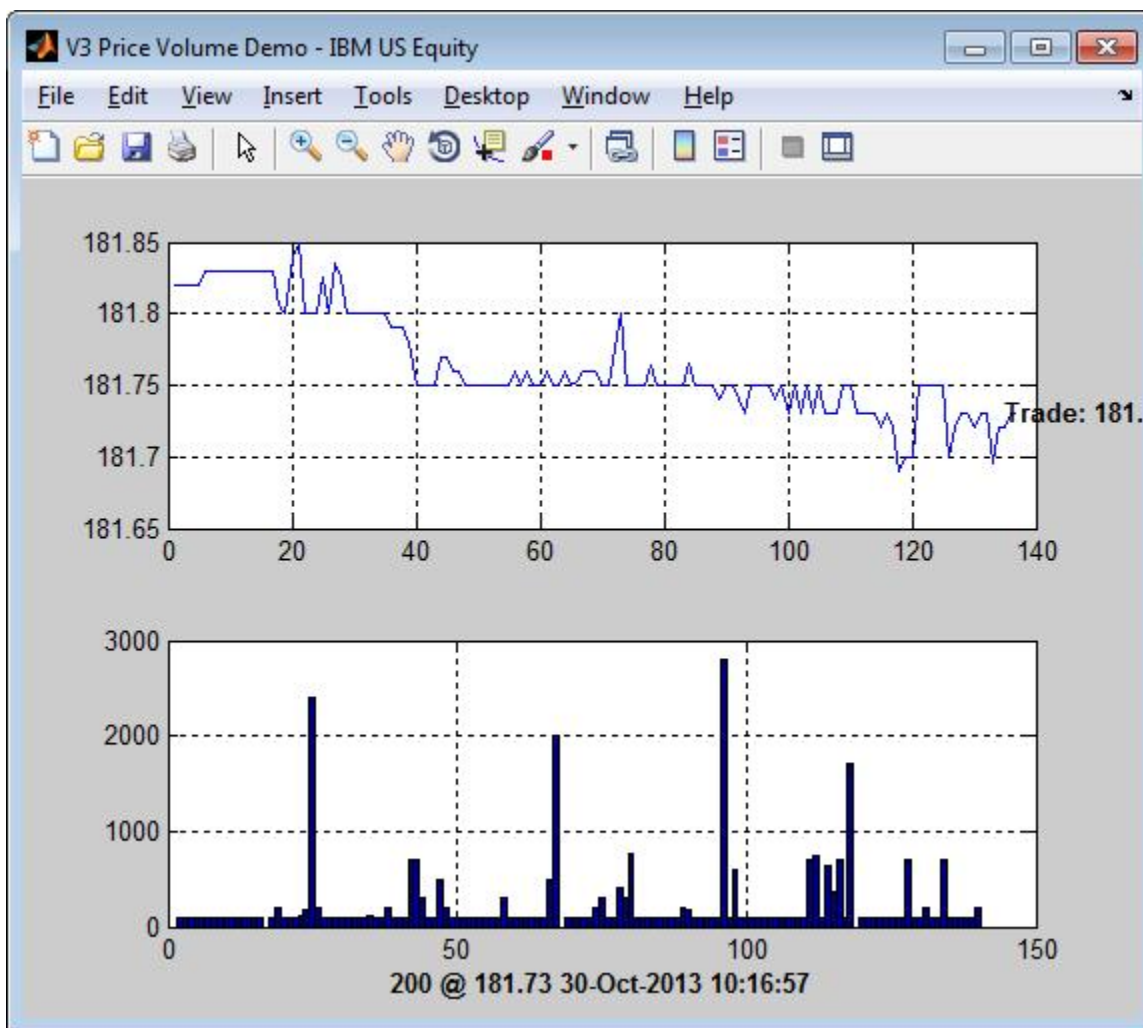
V3 Price Volume Demo - IBM US Equity

File Edit View Insert Tools Desktop Window Help

181.85
181.8
181.75
181.7
181.65
0 20 40 60 80 100 120 140

Trade: 181.

3000
2000
1000
0
0 50 100 150

200 @ 181.73 30-Oct-2013 10:16:57